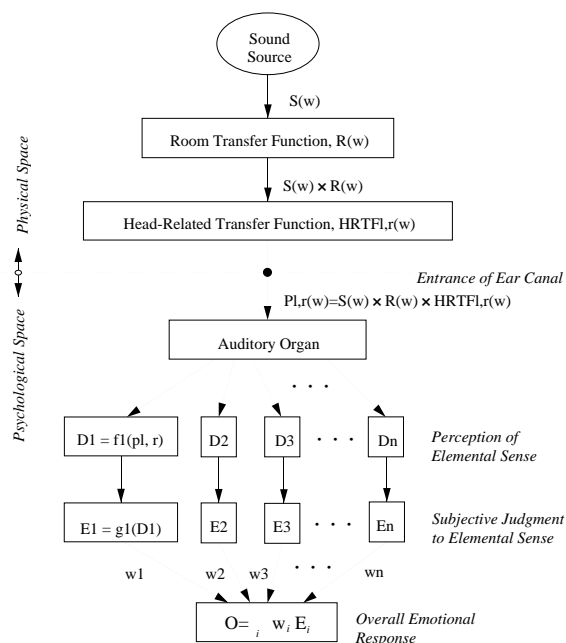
Sound Source

S(w)

Room Transfer Function, R(w)

S(w) × R(w)

Head-Related Transfer Function, HRTFl,r(w)

Physical Space

Psychological Space

Entrance of Ear Canal

Pl,r(w)=S(w) × R(w) × HRTFl,r(w)

Auditory Organ

. . .

D1 = f1(pl, r)

D2

D3

. . .

Dn

Perception of Elemental Sense

E1 = g1(D1)

E2

E3

. . .

En

Subjective Judgment to Elemental Sense

w1

w2

w3

. . .

wn

O= $_i$ w$_i$ E$_i$

Overall Emotional Response